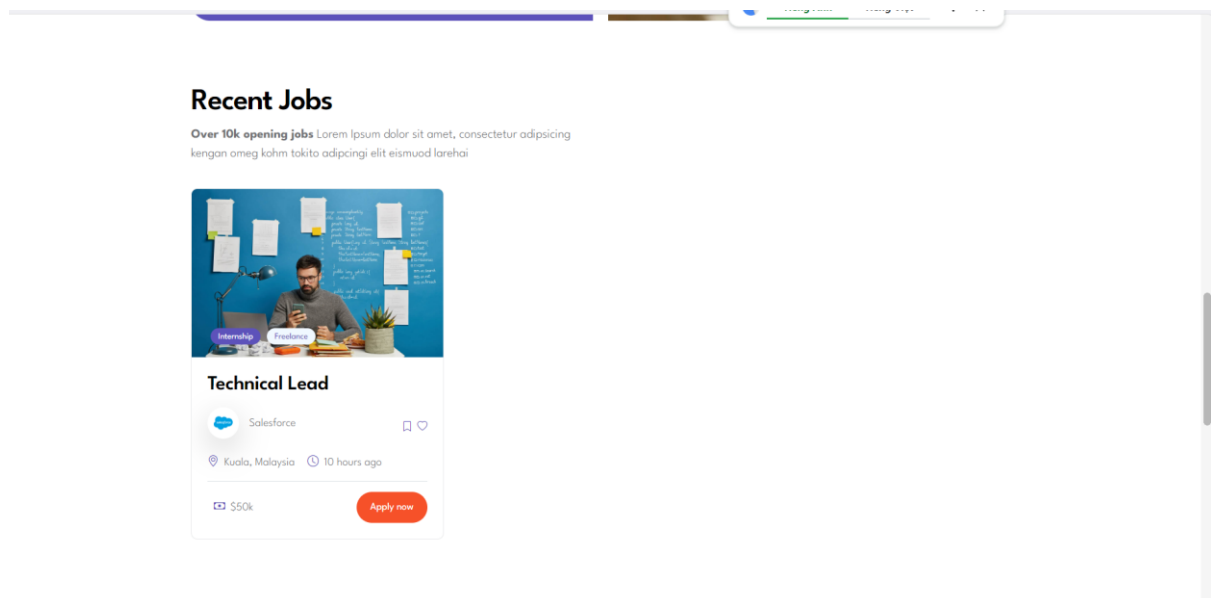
Recent Jobs

**Over 10k opening jobs** Lorem Ipsum dolor sit amet, consectetur adipsicing kengan omeg kohm tokito adipcingi elit eismuod larehai

Internship Freelance

Technical Lead

Salesforce

Kuala, Malaysia 10 hours ago

$50k

Apply now